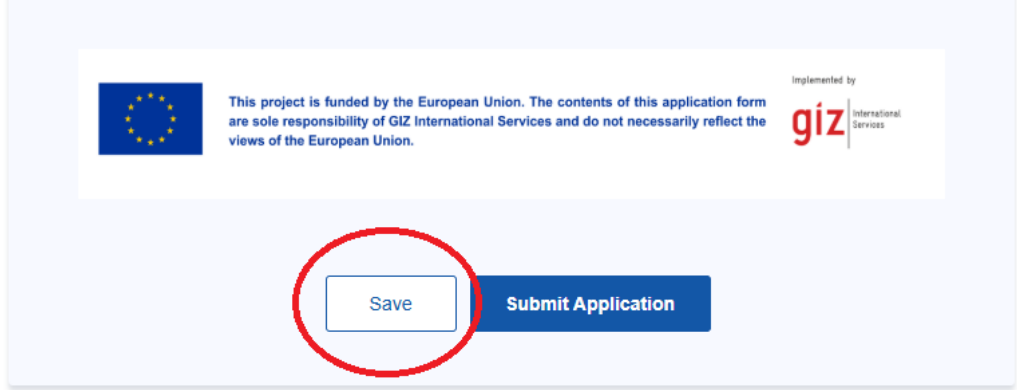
This project is funded by the European Union. The contents of this application form are sole responsibility of GIZ International Services and do not necessarily reflect the views of the European Union.

Implemented by

giz International Services

Save

Submit Application